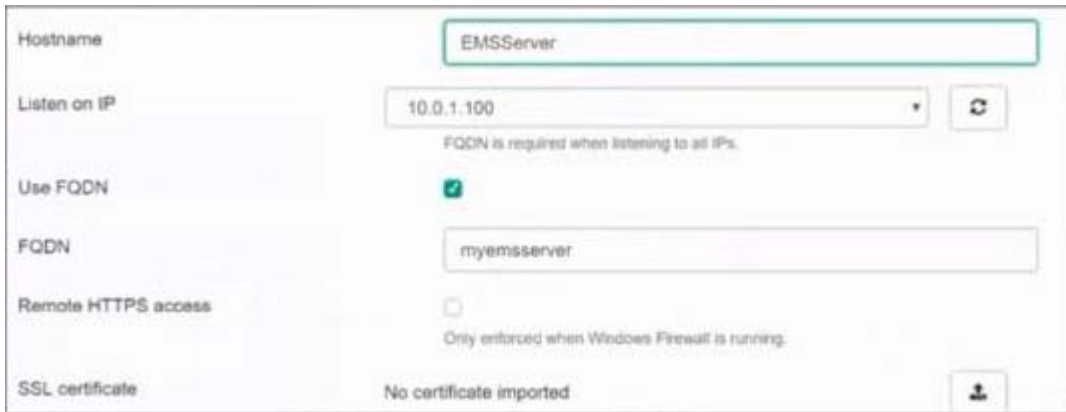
Hostname
EMSServer

Listen on IP
10.0.1.100
FQDN is required when listening to all IPs.

Use FQDN

FQDN
myemsserver

Remote HTTPS access
Only enforced when Windows Firewall is running.

SSL certificate
No certificate imported